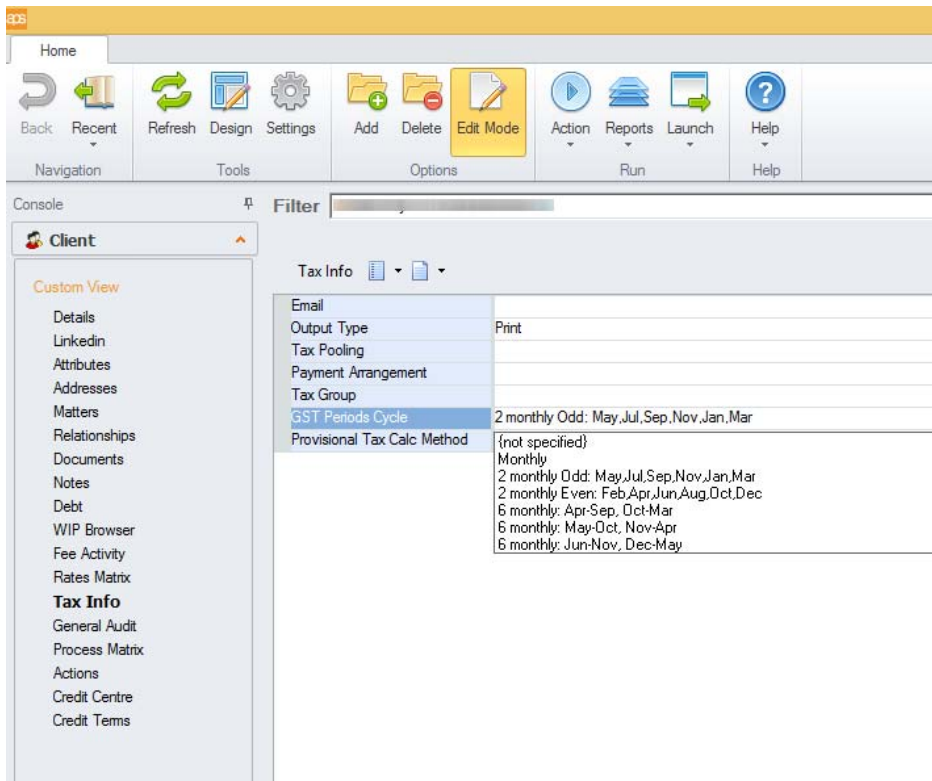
aps

Home

Back Recent Refresh Design Settings Add Delete Edit Mode Action Reports Launch Help

Navigation Tools Options Run Help

Console

Filter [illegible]

Client

Custom View

Details
Linkedin
Attributes
Addresses
Matters
Relationships
Documents
Notes
Debt
WIP Browser
Fee Activity
Rates Matrix
Tax Info
General Audit
Process Matrix
Actions
Credit Centre
Credit Terms

Tax Info

| | |
|---|---|
| Email | |
| Output Type | Print |
| Tax Pooling | |
| Payment Arrangement | |
| Tax Group | |
| GST Periods Cycle | 2 monthly Odd: May,Jul,Sep,Nov,Jan,Mar |
| Provisional Tax Calc Method | |

{not specified}
Monthly
2 monthly Odd: May,Jul,Sep,Nov,Jan,Mar
2 monthly Even: Feb,Apr,Jun,Aug,Oct,Dec
6 monthly: Apr-Sep, Oct-Mar
6 monthly: May-Oct, Nov-Apr
6 monthly: Jun-Nov, Dec-May